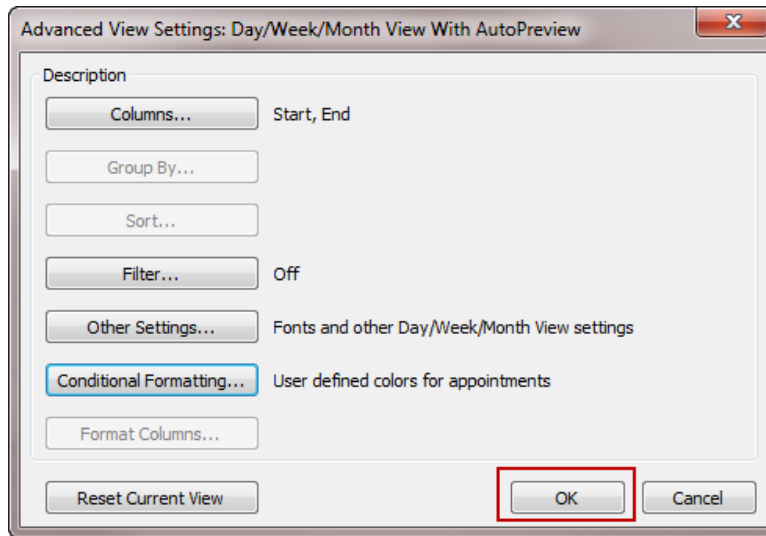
Advanced View Settings: Day/Week/Month View With AutoPreview

Description

Columns... Start, End

Group By...

Sort...

Filter... Off

Other Settings... Fonts and other Day/Week/Month View settings

Conditional Formatting... User defined colors for appointments

Format Columns...

Reset Current View

OK

Cancel